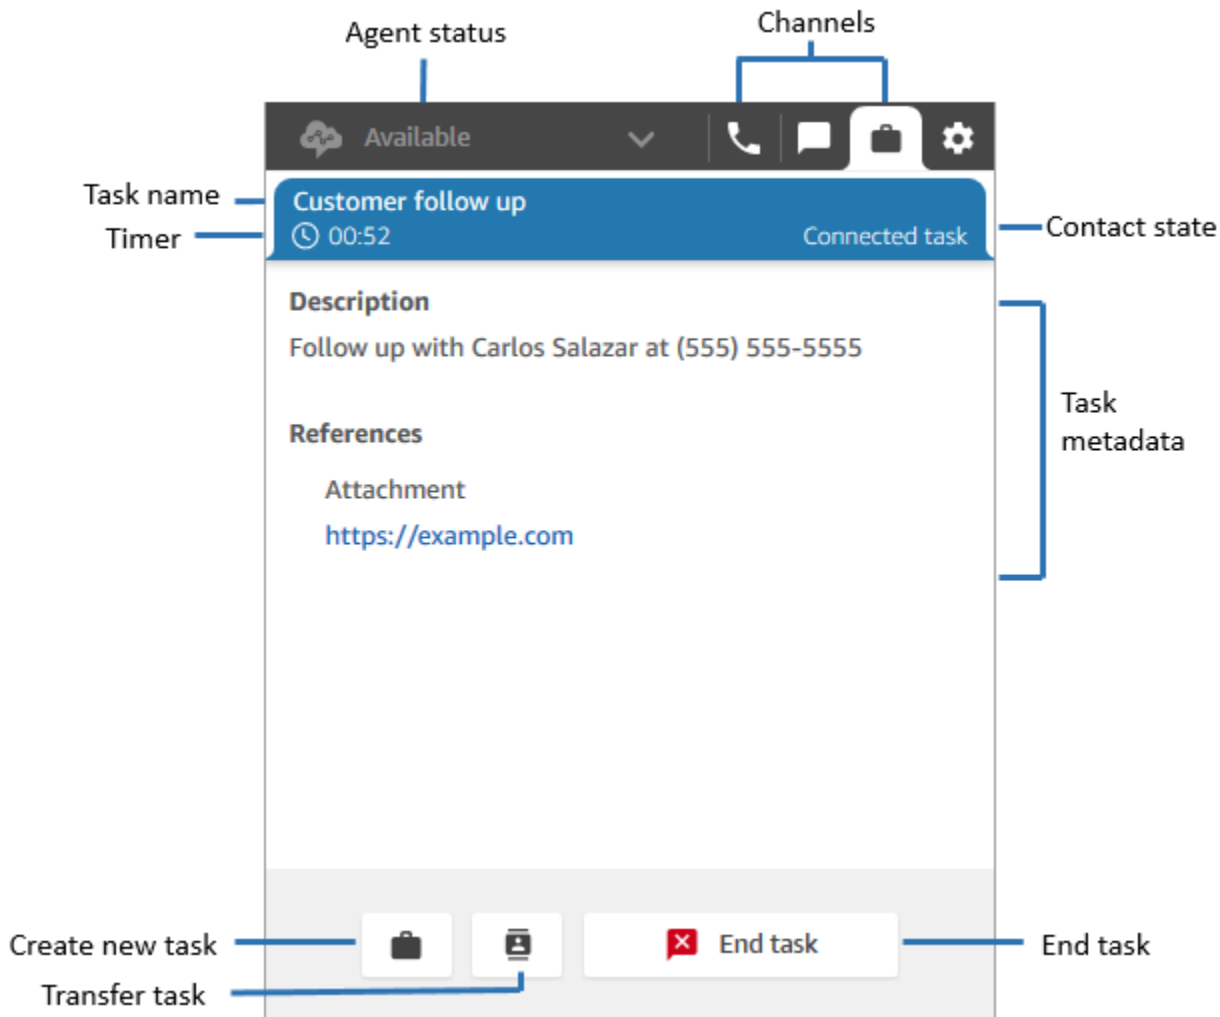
Agent status

Channels

Available

Task name

Timer

Customer follow up

00:52

Connected task

Contact state

Description

Follow up with Carlos Salazar at (555) 555-5555

References

Attachment

https://example.com

Task metadata

Create new task

Transfer task

End task

End task